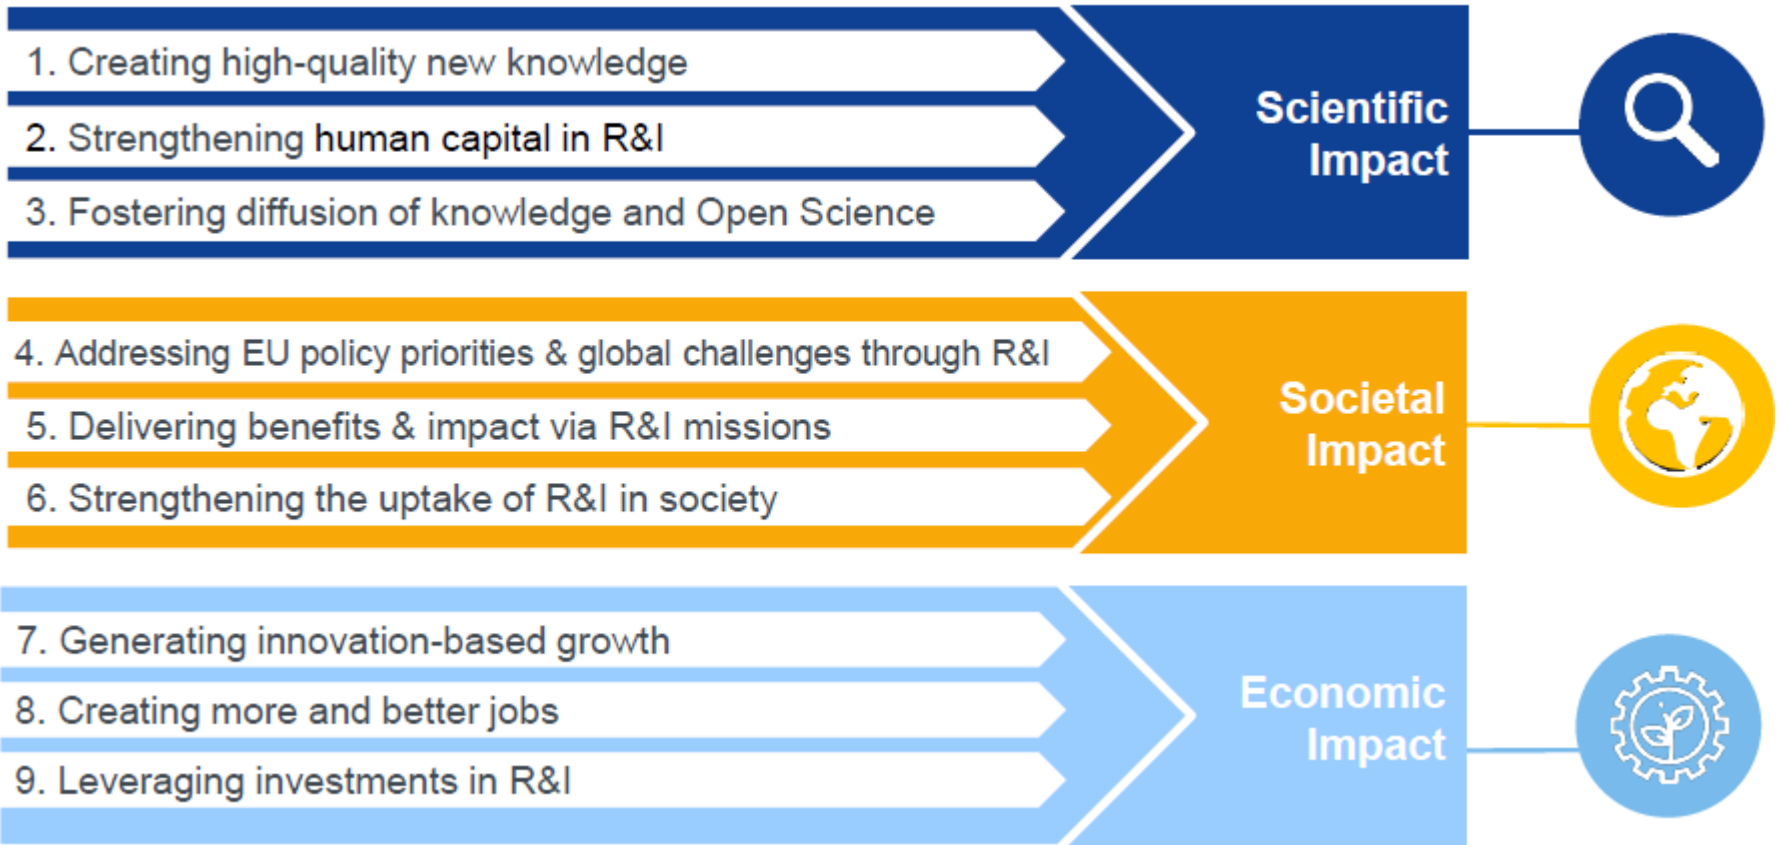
1. Creating high-quality new knowledge

2. Strengthening human capital in R&I

3. Fostering diffusion of knowledge and Open Science

Scientific Impact

4. Addressing EU policy priorities & global challenges through R&I

5. Delivering benefits & impact via R&I missions

6. Strengthening the uptake of R&I in society

Societal Impact

7. Generating innovation-based growth

8. Creating more and better jobs

9. Leveraging investments in R&I

Economic Impact